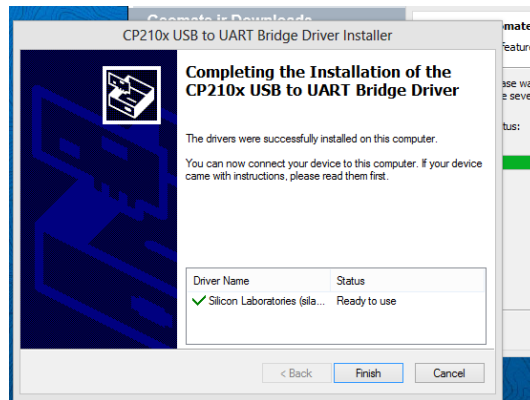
Geomate.ir Downloads

omate

feature

ase wa

e seve

tus:

CP210x USB to UART Bridge Driver Installer

Completing the Installation of the CP210x USB to UART Bridge Driver

The drivers were successfully installed on this computer.

You can now connect your device to this computer. If your device came with instructions, please read them first.

| Driver Name | Status |
|---|---|
| ✔ Silicon Laboratories (sila... | Ready to use |

< Back

Finish

Cancel